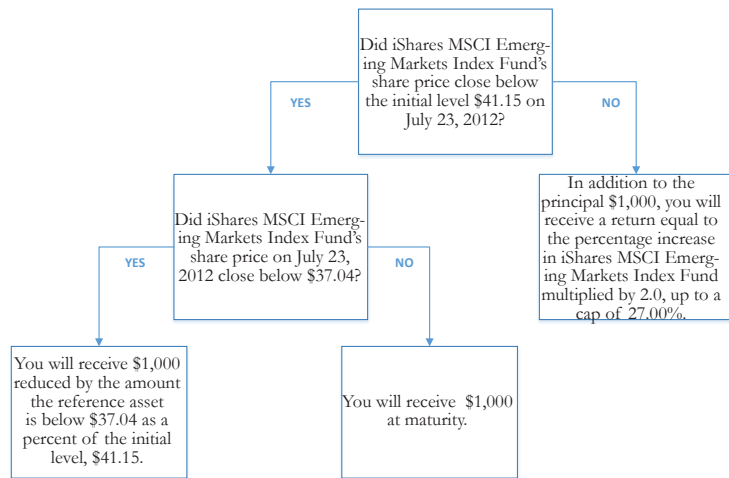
Did iShares MSCI Emerging Markets Index Fund's share price close below the initial level $41.15 on July 23, 2012?

YES

NO

Did iShares MSCI Emerging Markets Index Fund's share price on July 23, 2012 close below $37.04?

In addition to the principal $1,000, you will receive a return equal to the percentage increase in iShares MSCI Emerging Markets Index Fund multiplied by 2.0, up to a cap of 27.00%.

YES

NO

You will receive $1,000 reduced by the amount the reference asset is below $37.04 as a percent of the initial level, $41.15.

You will receive $1,000 at maturity.